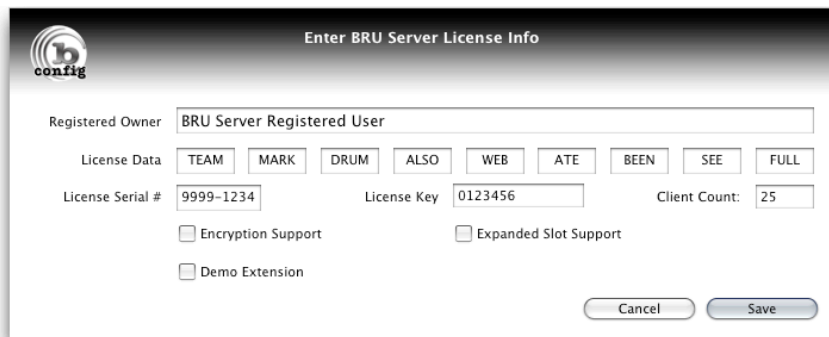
b
config

Enter BRU Server License Info

Registered Owner BRU Server Registered User

License Data TEAM MARK DRUM ALSO WEB ATE BEEN SEE FULL

License Serial # 9999-1234 License Key 0123456 Client Count: 25

Encryption Support

Expanded Slot Support

Demo Extension

Cancel Save